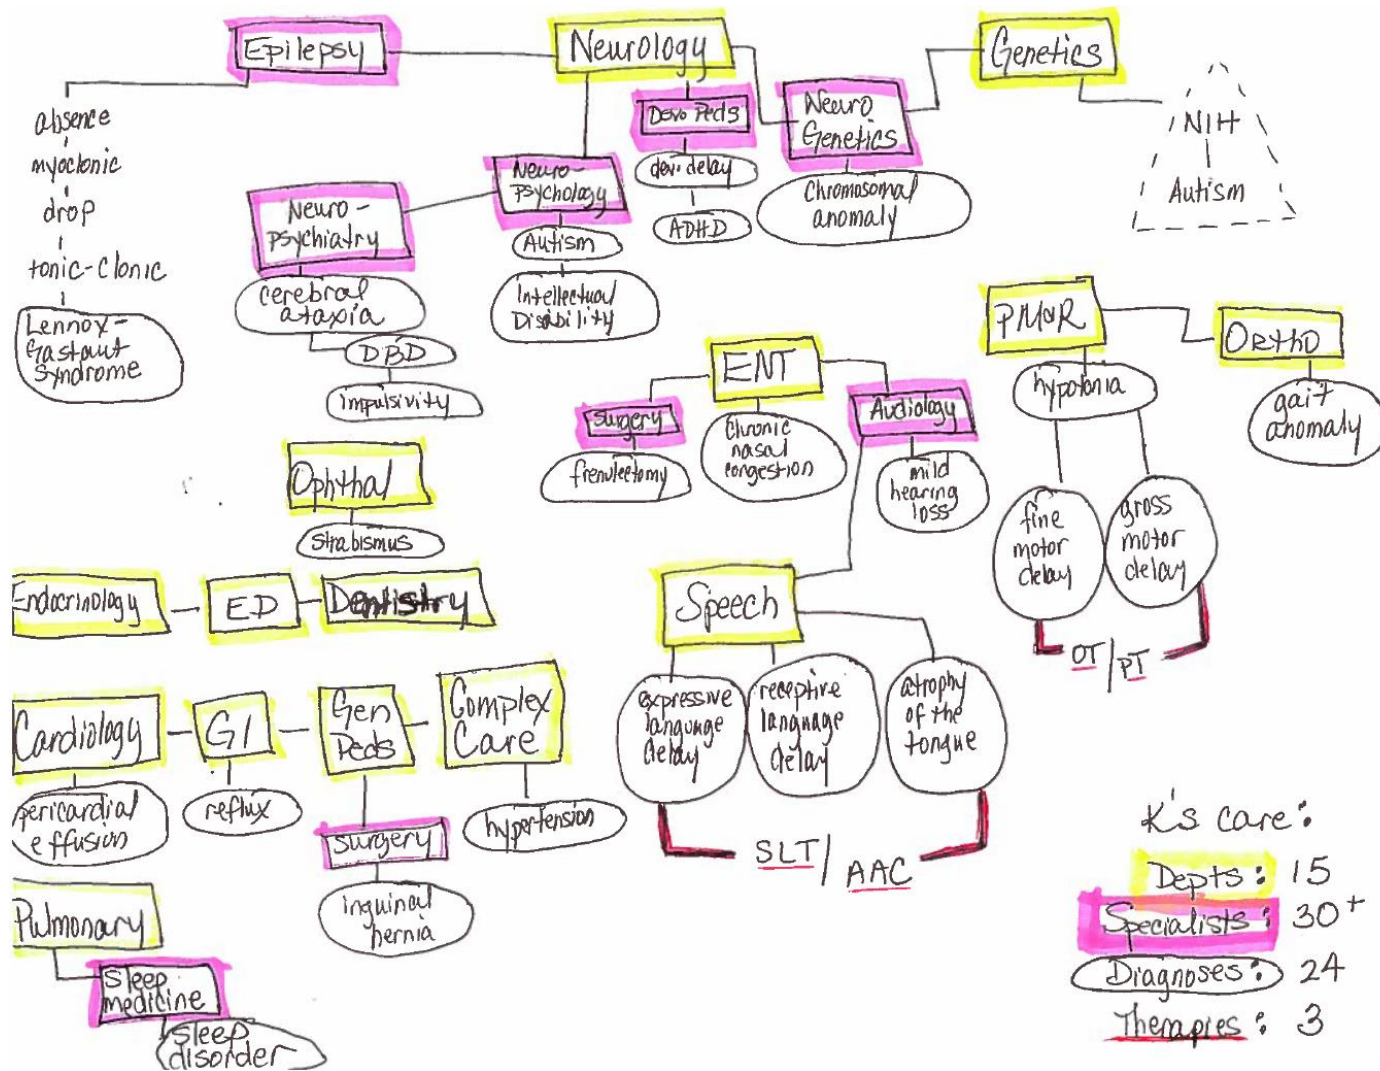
Epilepsy

Neurology

Genetics

absence

myoclonic

drop

tonic-clonic

Lennox-Gastaut Syndrome

Devo Peds

dev delay

ADHD

Neuro Genetics

Chromosomal anomaly

NIH

Autism

Neuro-Psychology

Autism

Intellectual Disability

Neuro-Psychiatry

cerebral ataxia

DBD

Impulsivity

ENT

Surgery

frenulectomy

Chronic nasal congestion

Audiology

mild hearing loss

PM&R

hypotonia

fine motor delay

gross motor delay

OT/PT

Ortho

gait anomaly

Ophthal

Strabismus

Endocrinology - ED - Dentistry

Speech

expressive language delay

receptive language delay

atrophy of the tongue

SLT/AAC

Cardiology - GI - Gen Peds - Complex Care

pericardial effusion

reflux

Surgery

inguinal hernia

hypertension

Pulmonary

Sleep medicine

Sleep disorder

K's care:

Depts: 15

Specialists: 30+

Diagnoses: 24

Therapies: 3